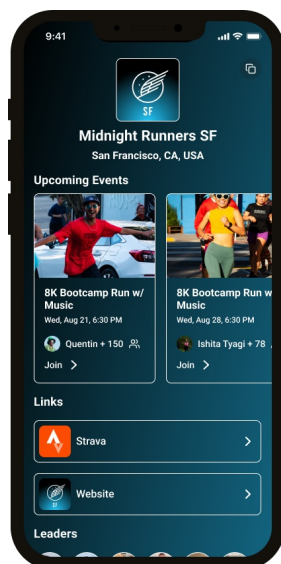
9:41

SF

Midnight Runners SF

San Francisco, CA, USA

Upcoming Events

8K Bootcamp Run w/ Music

Wed, Aug 21, 6:30 PM

Quentin + 150

Join

8K Bootcamp Run w/ Music

Wed, Aug 28, 6:30 PM

Ishita Tyagi + 78

Join

Links

Strava

SF

Website

Leaders